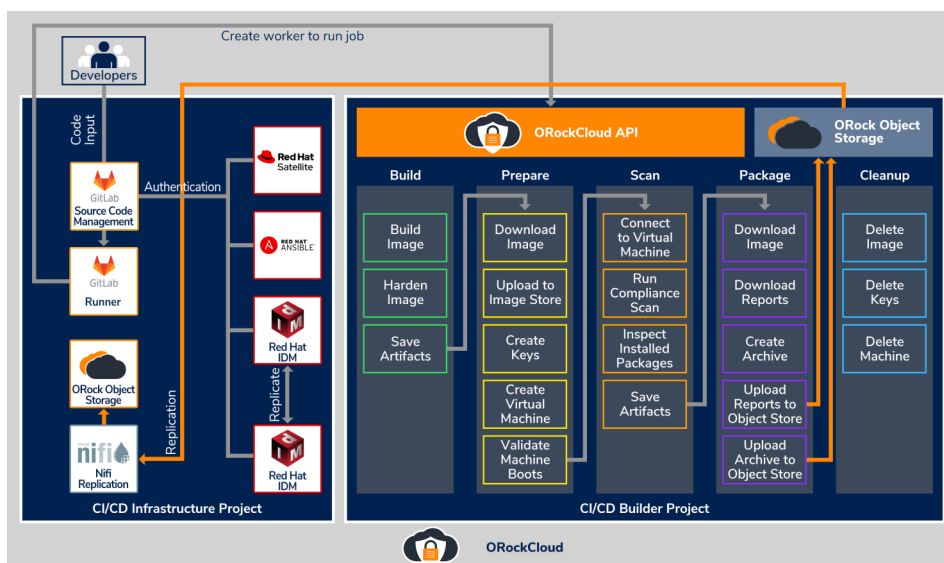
Create worker to run job

Developers

Code Input

GitLab
Source Code Management

Authentication

GitLab
Runner

Red Hat Satellite

RED HAT ANSIBLE

Red Hat IDM

Replicate

Red Hat IDM

ORock Object Storage

Replication

nifi
Nifi Replication

CI/CD Infrastructure Project

ORockCloud API

ORock Object Storage

Build

Build Image

Harden Image

Save Artifacts

Prepare

Download Image

Upload to Image Store

Create Keys

Create Virtual Machine

Validate Machine Boots

Scan

Connect to Virtual Machine

Run Compliance Scan

Inspect Installed Packages

Save Artifacts

Package

Download Image

Download Reports

Create Archive

Upload Reports to Object Store

Upload Archive to Object Store

Cleanup

Delete Image

Delete Keys

Delete Machine

CI/CD Builder Project

ORockCloud